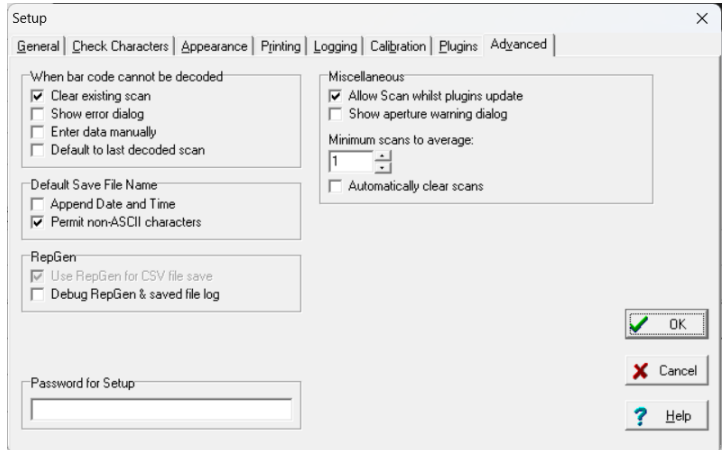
Setup

×

General | Check Characters | Appearance | Printing | Logging | Calibration | Plugins | Advanced

When bar code cannot be decoded
☑ Clear existing scan
☐ Show error dialog
☐ Enter data manually
☐ Default to last decoded scan

Default Save File Name
☐ Append Date and Time
☑ Permit non-ASCII characters

RepGen
☑ Use RepGen for CSV file save
☐ Debug RepGen & saved file log

Password for Setup

Miscellaneous
☑ Allow Scan whilst plugins update
☐ Show aperture warning dialog

Minimum scans to average:
1

☐ Automatically clear scans

OK

Cancel

Help